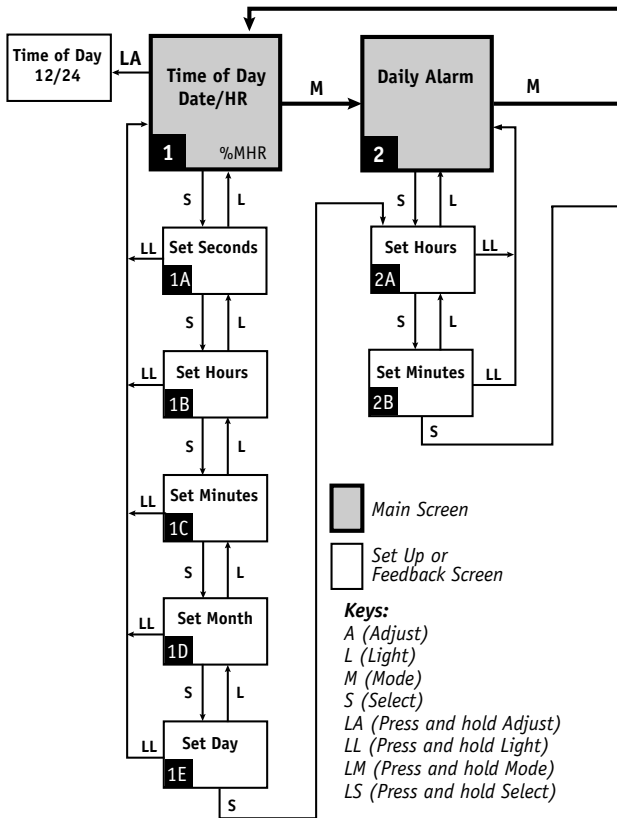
Time of Day 12/24

LA

Time of Day Date/HR

1 %MHR

M

Daily Alarm

2

M

S L

Set Seconds

1A

LL

S L

Set Hours

1B

LL

S L

Set Minutes

1C

LL

S L

Set Month

1D

LL

S L

Set Day

1E

LL

S

S L

Set Hours

2A

LL

S L

Set Minutes

2B

LL

S

Main Screen

Set Up or Feedback Screen

Keys:
A (Adjust)
L (Light)
M (Mode)
S (Select)
LA (Press and hold Adjust)
LL (Press and hold Light)
LM (Press and hold Mode)
LS (Press and hold Select)